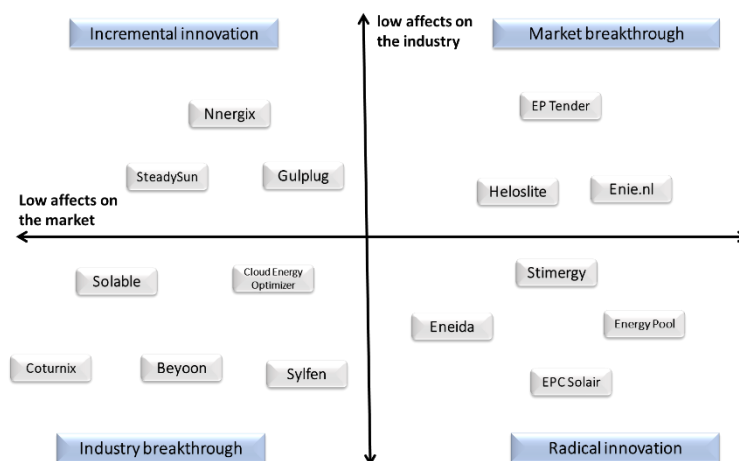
Incremental innovation

low affects on the industry

Market breakthrough

Nnergix

EP Tender

SteadySun

Gulplug

Heloslite

Enie.nl

Low affects on the market

Solable

Cloud Energy Optimizer

Stimergy

Eneida

Energy Pool

Coturnix

Beyoon

Sylfen

EPC Solair

Industry breakthrough

Radical innovation